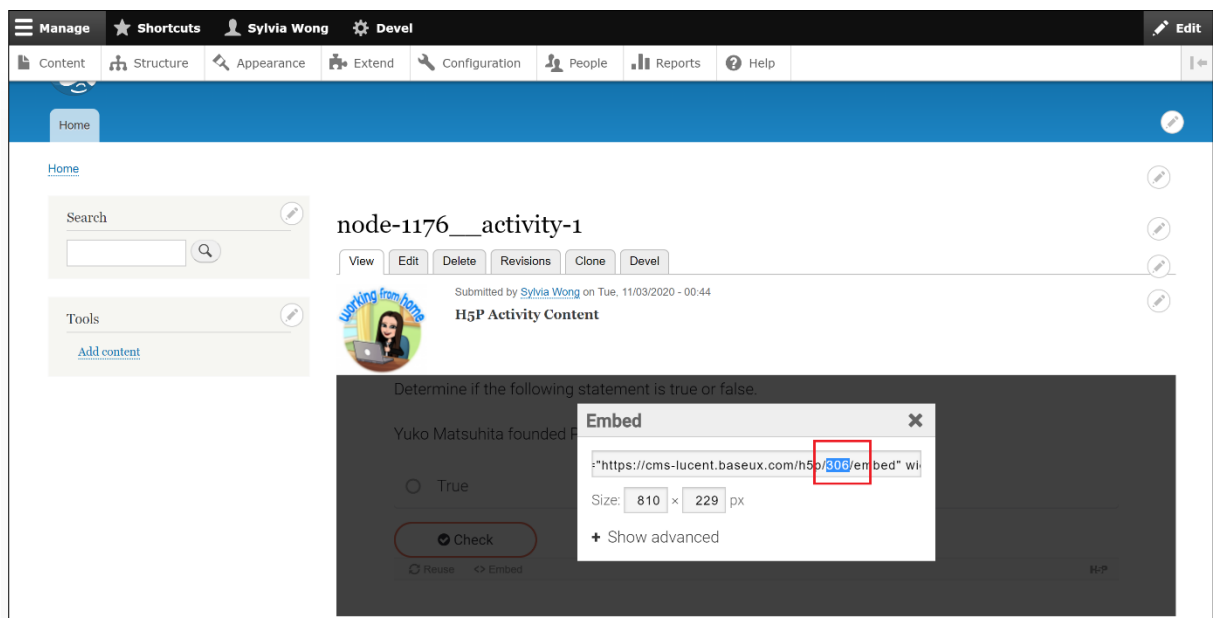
Manage Shortcuts Sylvia Wong Devel Edit

Content Structure Appearance Extend Configuration People Reports Help

Home

Home

Search

Tools

Add content

node-1176__activity-1

View Edit Delete Revisions Clone Devel

working from home

Submitted by Sylvia Wong on Tue, 11/03/2020 - 00:44

H5P Activity Content

Determine if the following statement is true or false.

Yuko Matsuhita founded F

True

Check

Reuse Embed H5P

Embed

="https://cms-lucent.baseux.com/h5p/306/embed" wi

Size: 810 × 229 px

+ Show advanced